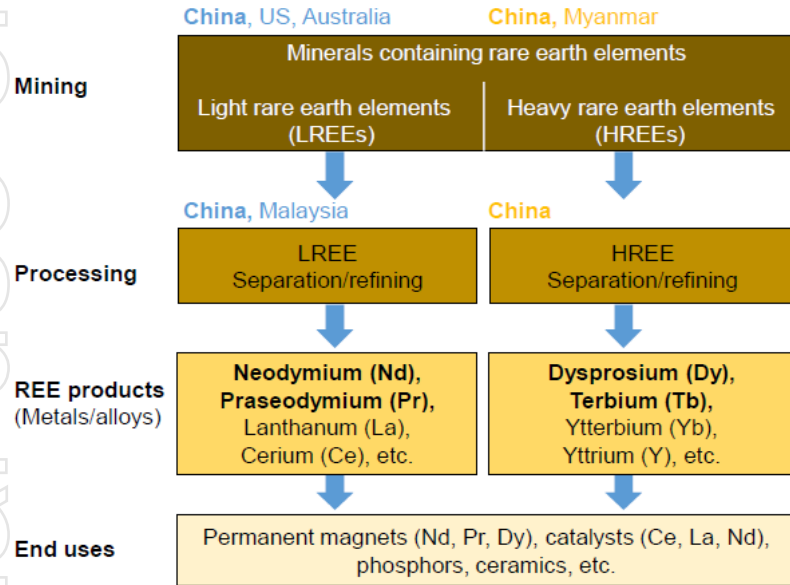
China, US, Australia

China, Myanmar

Mining

Minerals containing rare earth elements

Light rare earth elements (LREEs)

Heavy rare earth elements (HREEs)

China, Malaysia

China

Processing

LREE Separation/refining

HREE Separation/refining

REE products (Metals/alloys)

Neodymium (Nd), Praseodymium (Pr), Lanthanum (La), Cerium (Ce), etc.

Dysprosium (Dy), Terbium (Tb), Ytterbium (Yb), Yttrium (Y), etc.

End uses

Permanent magnets (Nd, Pr, Dy), catalysts (Ce, La, Nd), phosphors, ceramics, etc.